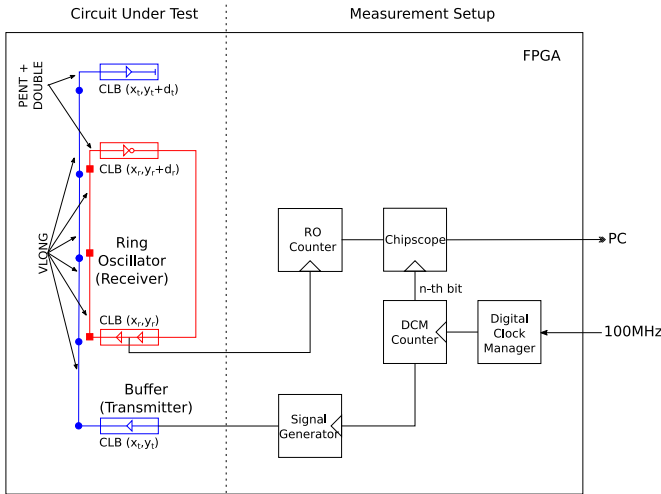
Circuit Under Test

Measurement Setup

FPGA

PENT + DOUBLE

CLB $(x_t,y_t+d_t)$

CLB $(x_r,y_r+d_r)$

VLONG

Ring Oscillator (Receiver)

CLB $(x_r,y_r)$

Buffer (Transmitter)

CLB $(x_t,y_t)$

RO Counter

Chipscope

PC

n-th bit

DCM Counter

Digital Clock Manager

100MHz

Signal Generator